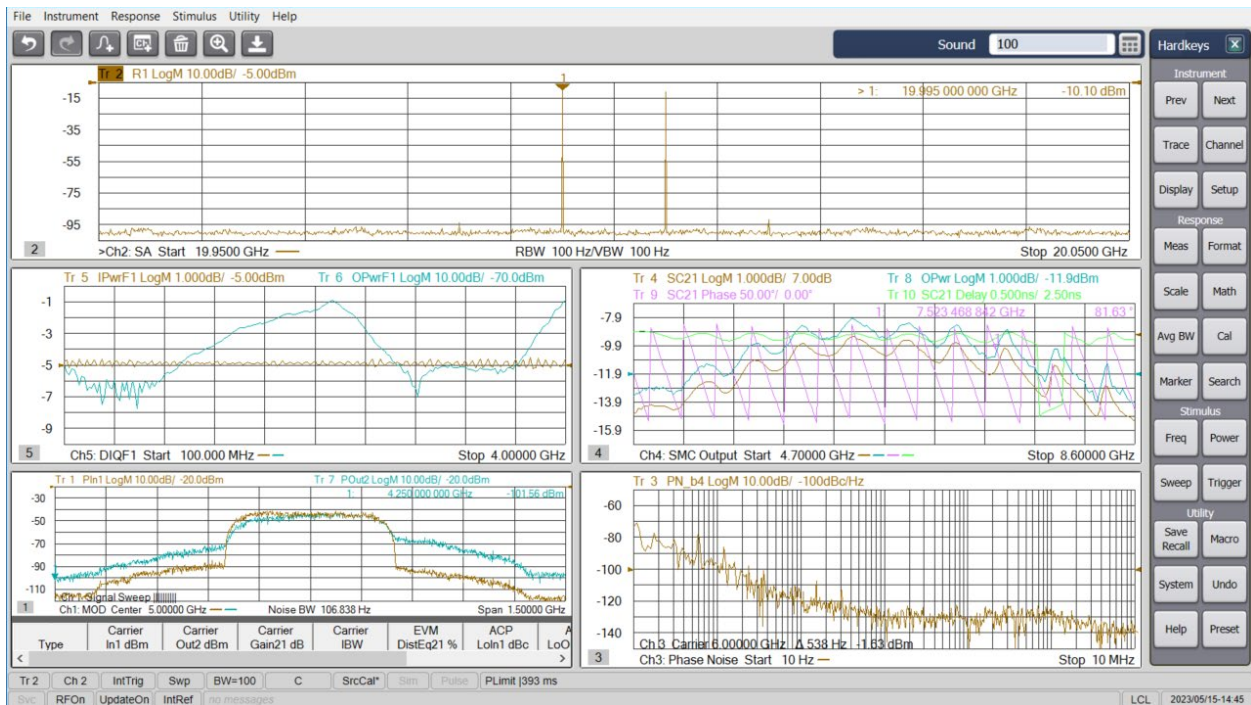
File Instrument Response Stimulus Utility Help

Sound 100

Hardkeys

Tr 2 R1 LogM 10.00dB/ -5.00dBm

> 1: 19.995 000 000 GHz -10.10 dBm

-15
-35
-55
-75
-95

2 >Ch2: SA Start 19.9500 GHz RBW 100 Hz/VBW 100 Hz Stop 20.0500 GHz

Tr 5 IPwrF1 LogM 1.000dB/ -5.00dBm Tr 6 OPwrF1 LogM 10.00dB/ -70.0dBm

-1
-3
-5
-7
-9

5 Ch5: DIQF1 Start 100.000 MHz Stop 4.00000 GHz

Tr 4 SC21 LogM 1.000dB/ 7.00dB Tr 8 OPwr LogM 1.000dB/ -11.9dBm
Tr 9 SC21 Phase 50.00°/ 0.00° Tr 10 SC21 Delay 0.500ns/ 2.50ns

1 7.523 468 842 GHz 81.63 °

-7.9
-9.9
-11.9
-13.9
-15.9

4 Ch4: SMC Output Start 4.70000 GHz Stop 8.60000 GHz

Tr 1 PIn1 LogM 10.00dB/ -20.0dBm Tr 7 POut2 LogM 10.00dB/ -20.0dBm
1: 4.250 000 000 GHz -101.56 dBm

-30
-50
-70
-90
-110

Ch 1: Signal Sweep
1 Ch1: MOD Center 5.00000 GHz Noise BW 106.838 Hz Span 1.50000 GHz

| Type | Carrier In1 dBm | Carrier Out2 dBm | Carrier Gain21 dB | Carrier IBW | EVM DistEq21 % | ACP LoIn1 dBc | LoO |
|---|---|---|---|---|---|---|---|

Tr 3 PN_b4 LogM 10.00dB/ -100dBc/Hz

-60
-80
-100
-120
-140

Ch 3 Carrier 6.00000 GHz Δ 538 Hz -1.63 dBm
3 Ch3: Phase Noise Start 10 Hz Stop 10 MHz

Instrument
Prev Next
Trace Channel
Display Setup
Response
Meas Format
Scale Math
Avg BW Cal
Marker Search
Stimulus
Freq Power
Sweep Trigger
Utility
Save Recall Macro
System Undo
Help Preset

Tr 2 Ch 2 IntTrig Swp BW=100 C SrcCal* Sim Pulse PLimit |393 ms
Svc RFOn UpdateOn IntRef no messages LCL 2023/05/15-14:45